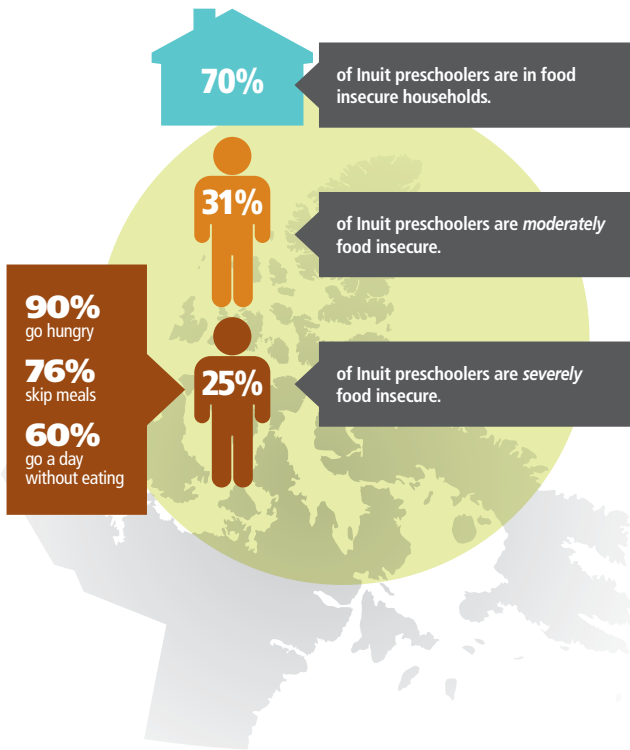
70%

of Inuit preschoolers are in food insecure households.

31%

of Inuit preschoolers are *moderately* food insecure.

90%
go hungry

76%
skip meals

60%
go a day without eating

25%

of Inuit preschoolers are *severely* food insecure.